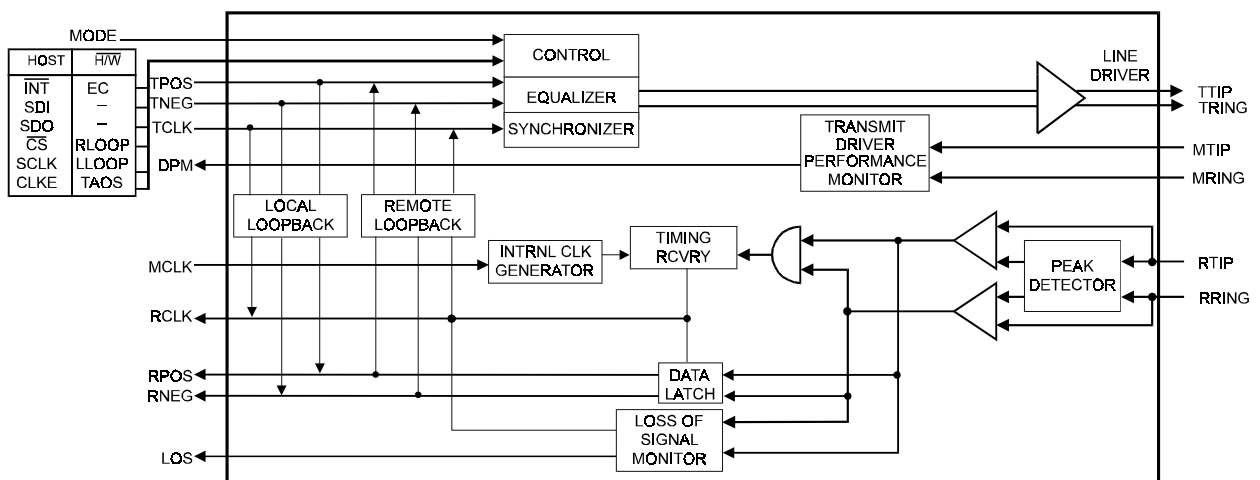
MODE

| HOST | $\overline{H/W}$ |
|---|---|
| $\overline{INT}$ | EC |
| SDI | – |
| SDO | – |
| $\overline{CS}$ | RLOOP |
| SCLK | LLOOP |
| CLKE | TAOS |

TPOS
TNEG
TCLK
DPM

CONTROL
EQUALIZER
SYNCHRONIZER

LINE DRIVER
TTIP
TRING

TRANSMIT DRIVER PERFORMANCE MONITOR
MTIP
MRING

LOCAL LOOPBACK
REMOTE LOOPBACK

MCLK
INTRNL CLK GENERATOR
TIMING RCVRY
PEAK DETECTOR
RTIP
RRING

RCLK
RPOS
RNEG
DATA LATCH
LOSS OF SIGNAL MONITOR
LOS